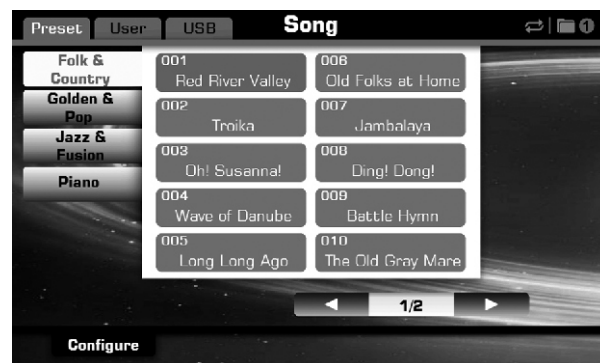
Preset User USB

Song

Folk & Country

Golden & Pop

Jazz & Fusion

Piano

001
Red River Valley

002
Troika

003
Oh! Susanna!

004
Wave of Danube

005
Long Long Ago

006
Old Folks at Home

007
Jambalaya

008
Ding! Dong!

009
Battle Hymn

010
The Old Gray Mare

◀ 1/2 ▶

Configure